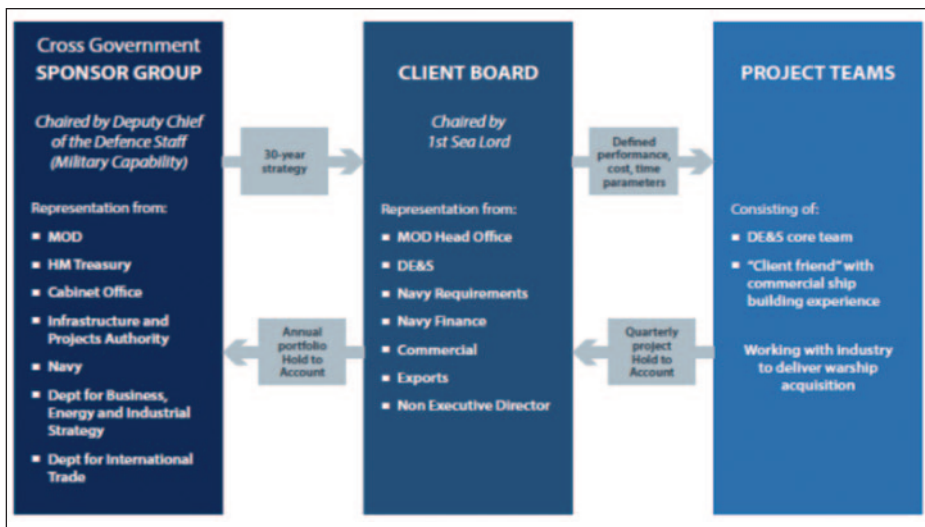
Cross Government
SPONSOR GROUP

Chaired by Deputy Chief of the Defence Staff (Military Capability)

Representation from:

- MOD
- HM Treasury
- Cabinet Office
- Infrastructure and Projects Authority
- Navy
- Dept for Business, Energy and Industrial Strategy
- Dept for International Trade

30-year strategy

Annual portfolio Hold to Account

CLIENT BOARD

Chaired by 1st Sea Lord

Representation from:

- MOD Head Office
- DE&S
- Navy Requirements
- Navy Finance
- Commercial
- Exports
- Non Executive Director

Defined performance, cost, time parameters

Quarterly project Hold to Account

PROJECT TEAMS

Consisting of:

- DE&S core team
- "Client friend" with commercial ship building experience

Working with industry to deliver warship acquisition